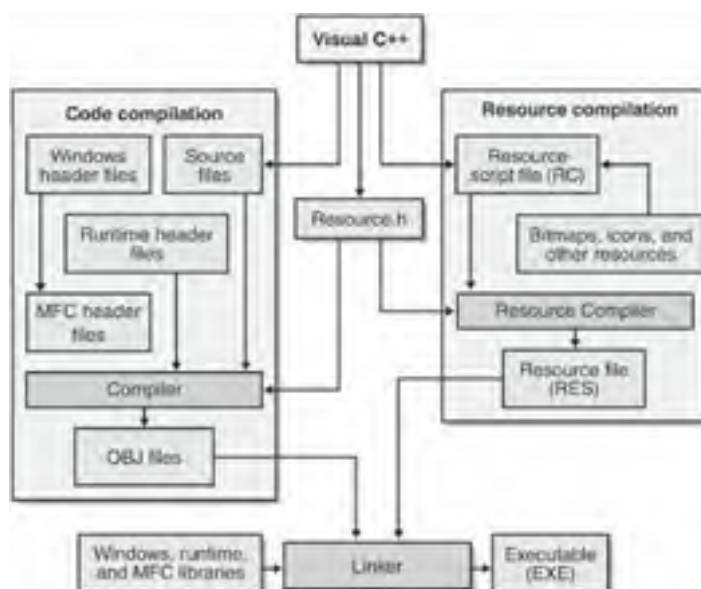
Visual C++

Code compilation

Windows header files

Source files

Runtime header files

MFC header files

Compiler

OBJ files

Resource.h

Resource compilation

Resource-script file (RC)

Bitmaps, icons, and other resources

Resource Compiler

Resource file (RES)

Windows, runtime, and MFC libraries

Linker

Executable (EXE)